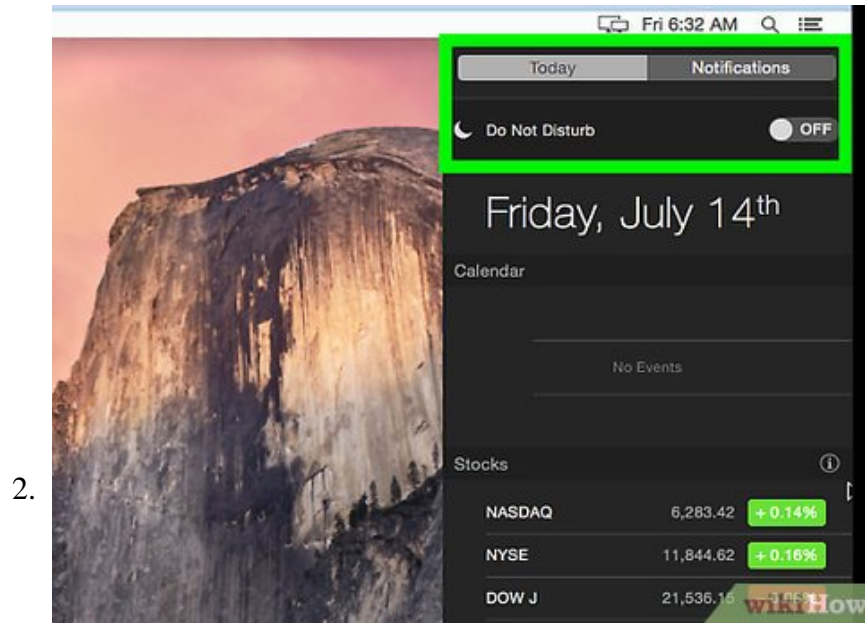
Fri 6:32 AM

Today Notifications

Do Not Disturb OFF

Friday, July 14th

Calendar

No Events

Stocks

2.

| NASDAQ | 6,283.42 | + 0.14% |
|---|---|---|
| NYSE | 11,844.62 | + 0.16% |
| DOW J | 21,536.15 | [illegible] |

wikiHow